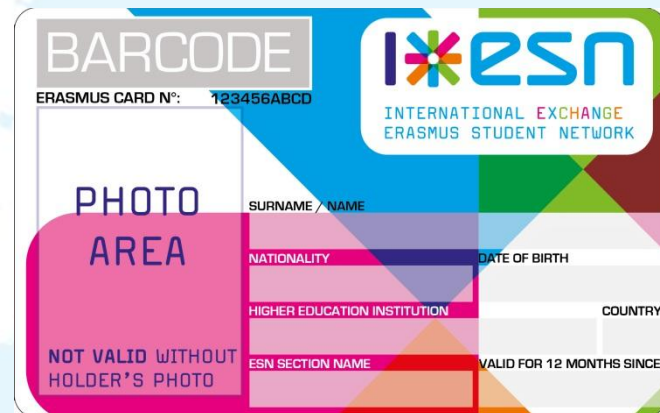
BARCODE

ERASMUS CARD N°: 123456ABCD

esn
INTERNATIONAL EXCHANGE
ERASMUS STUDENT NETWORK

PHOTO AREA

NOT VALID WITHOUT HOLDER'S PHOTO

SURNAME / NAME

NATIONALITY

DATE OF BIRTH

HIGHER EDUCATION INSTITUTION

COUNTRY

ESN SECTION NAME

VALID FOR 12 MONTHS SINCE